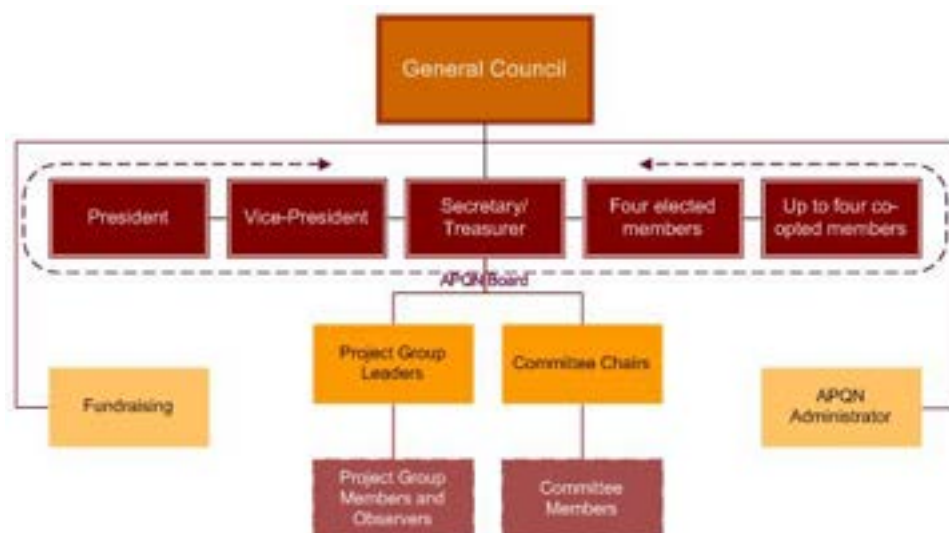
General Council

President

Vice-President

Secretary/ Treasurer

Four elected members

Up to four co-opted members

APQN Board

Project Group Leaders

Committee Chairs

Fundraising

APQN Administrator

Project Group Members and Observers

Committee Members